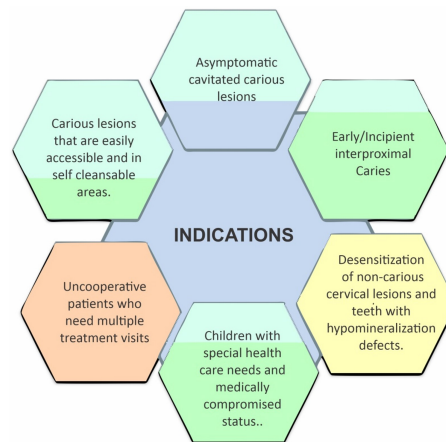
Asymptomatic cavitated carious lesions

Early/Incipient interproximal Caries

Carious lesions that are easily accessible and in self cleansable areas.

INDICATIONS

Uncooperative patients who need multiple treatment visits

Desensitization of non-carious cervical lesions and teeth with hypomineralization defects.

Children with special health care needs and medically compromised status..